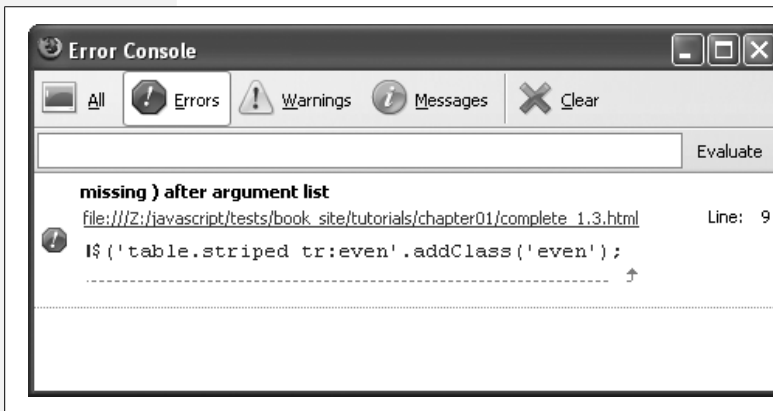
Error Console

All Errors Warnings Messages Clear

Evaluate

missing ) after argument list

file:///Z:/javascript/tests/book_site/tutorials/chapter01/complete_1.3.html Line: 9

$('table.striped tr:even'.addClass('even');